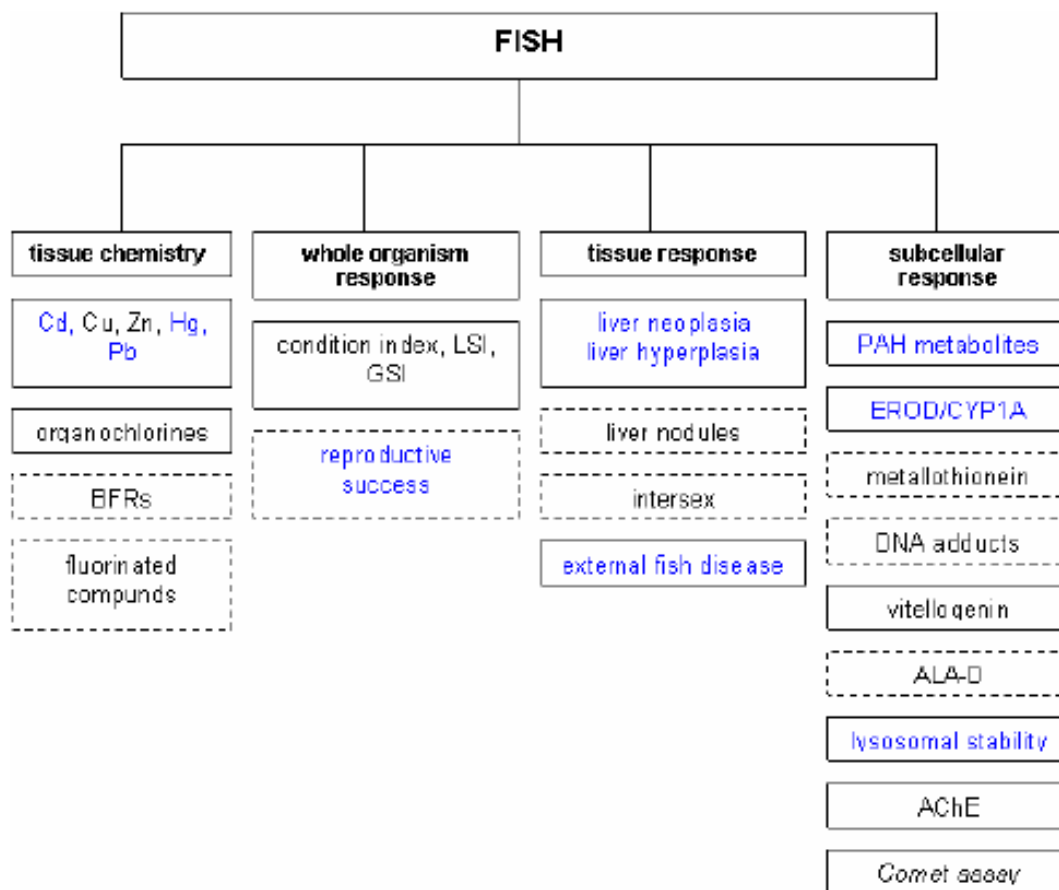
FISH

tissue chemistry

Cd, Cu, Zn, Hg, Pb

organochlorines

BFRs

fluorinated compunds

whole organism response

condition index, LSI, GSI

reproductive success

tissue response

liver neoplasia
liver hyperplasia

liver nodules

intersex

external fish disease

subcellular response

PAH metabolites

EROD/CYP1A

metallothionein

DNA adducts

vitellogenin

ALA-D

lysosomal stability

AChE

Comet assay